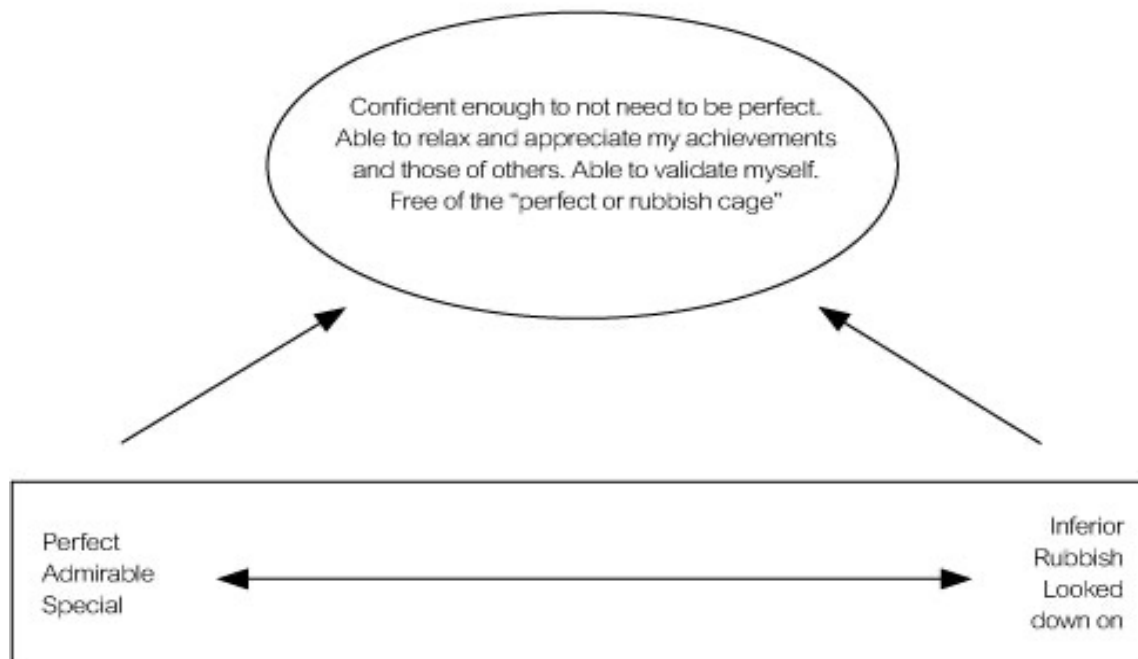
Confident enough to not need to be perfect. Able to relax and appreciate my achievements and those of others. Able to validate myself. Free of the "perfect or rubbish cage"

Perfect
Admirable
Special

Inferior
Rubbish
Looked down on